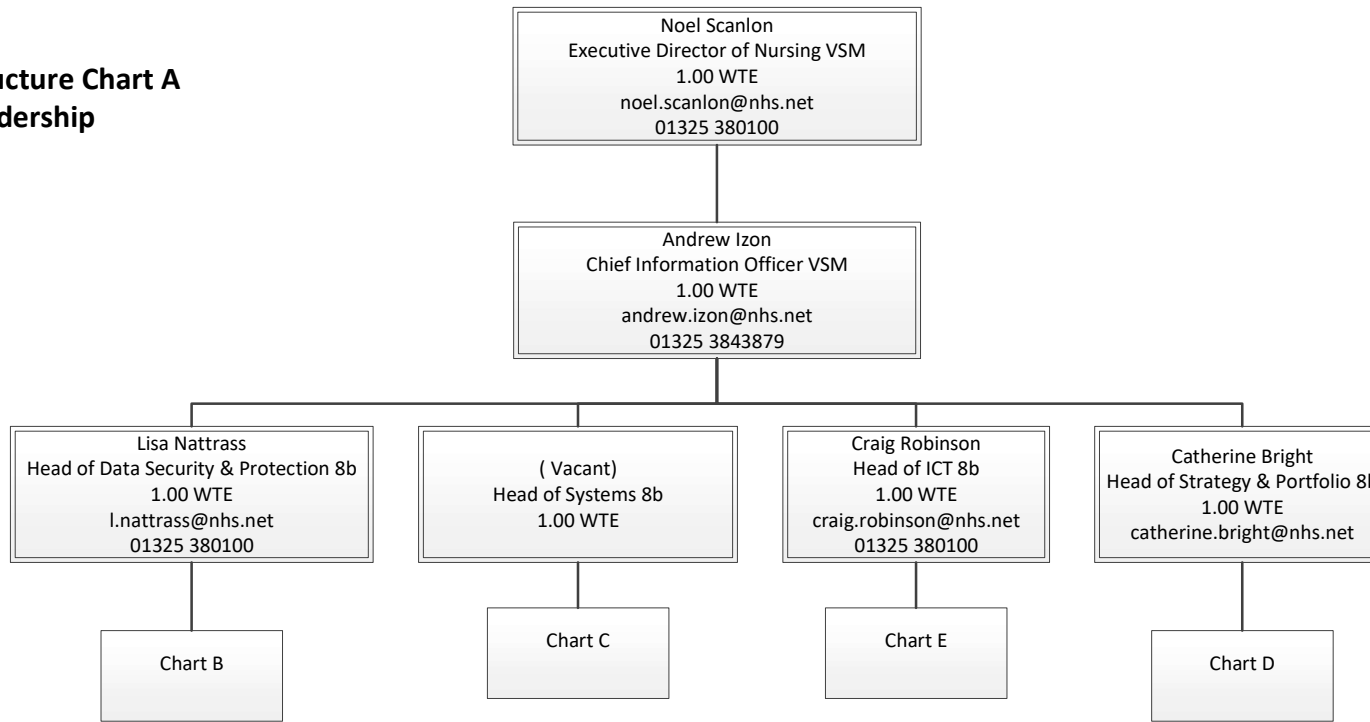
ucture Chart A
dership

Noel Scanlon
Executive Director of Nursing VSM
1.00 WTE
noel.scanlon@nhs.net
01325 380100

Andrew Izon
Chief Information Officer VSM
1.00 WTE
andrew.izon@nhs.net
01325 3843879

Lisa Nattrass
Head of Data Security & Protection 8b
1.00 WTE
l.nattrass@nhs.net
01325 380100

( Vacant)
Head of Systems 8b
1.00 WTE

Craig Robinson
Head of ICT 8b
1.00 WTE
craig.robinson@nhs.net
01325 380100

Catherine Bright
Head of Strategy & Portfolio 8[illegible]
1.00 WTE
catherine.bright@nhs.net

Chart B

Chart C

Chart E

Chart D